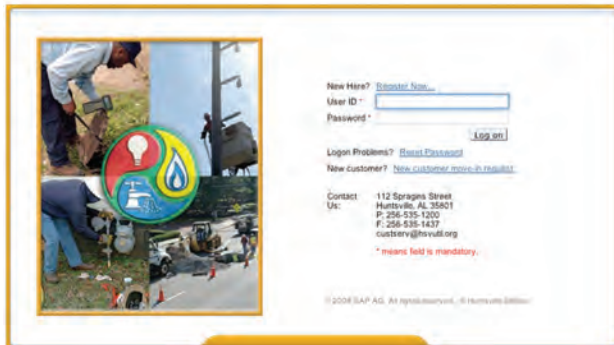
New Here? Register Now...
User ID *
Password *
Log on
Logon Problems? Reset Password
New customer? New customer move-in request

Contact Us:
112 Spragins Street
Huntsville, AL 35801
P: 256-535-1200
F: 256-535-1437
custserv@hsvutil.org

* means field is mandatory.

© 2008 SAP AG. All rights reserved. © Huntsville Utilities